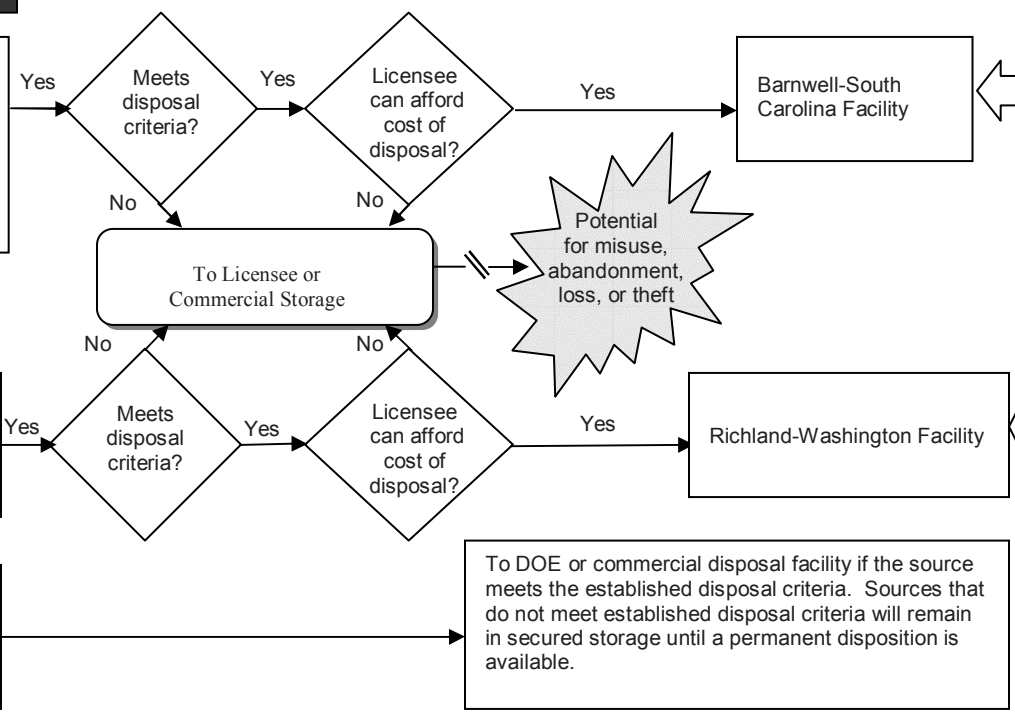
Yes

Meets disposal criteria?

Yes

Licensee can afford cost of disposal?

Yes

Barnwell-South Carolina Facility

No

No

To Licensee or Commercial Storage

Potential for misuse, abandonment, loss, or theft

No

No

Yes

Meets disposal criteria?

Yes

Licensee can afford cost of disposal?

Yes

Richland-Washington Facility

To DOE or commercial disposal facility if the source meets the established disposal criteria. Sources that do not meet established disposal criteria will remain in secured storage until a permanent disposition is available.